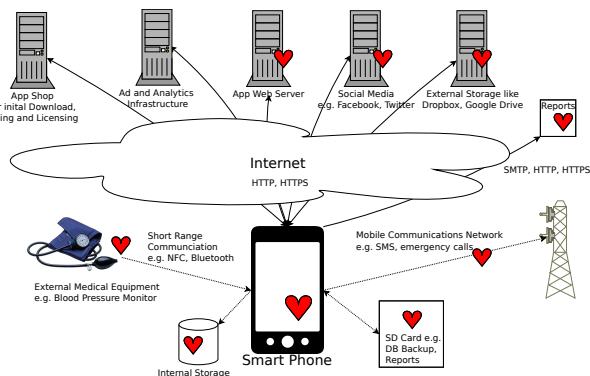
App Shop
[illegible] inital Download,
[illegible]ing and Licensing

Ad and Analytics Infrastructure

App Web Server

Social Media
e.g. Facebook, Twitter

External Storage like
Dropbox, Google Drive

Reports

Internet
HTTP, HTTPS

SMTP, HTTP, HTTPS

Short Range
Communciation
e.g. NFC, Bluetooth

Mobile Communications Network
e.g. SMS, emergency calls

External Medical Equipment
e.g. Blood Pressure Monitor

Smart Phone

SD Card e.g.
DB Backup,
Reports

Internal Storage